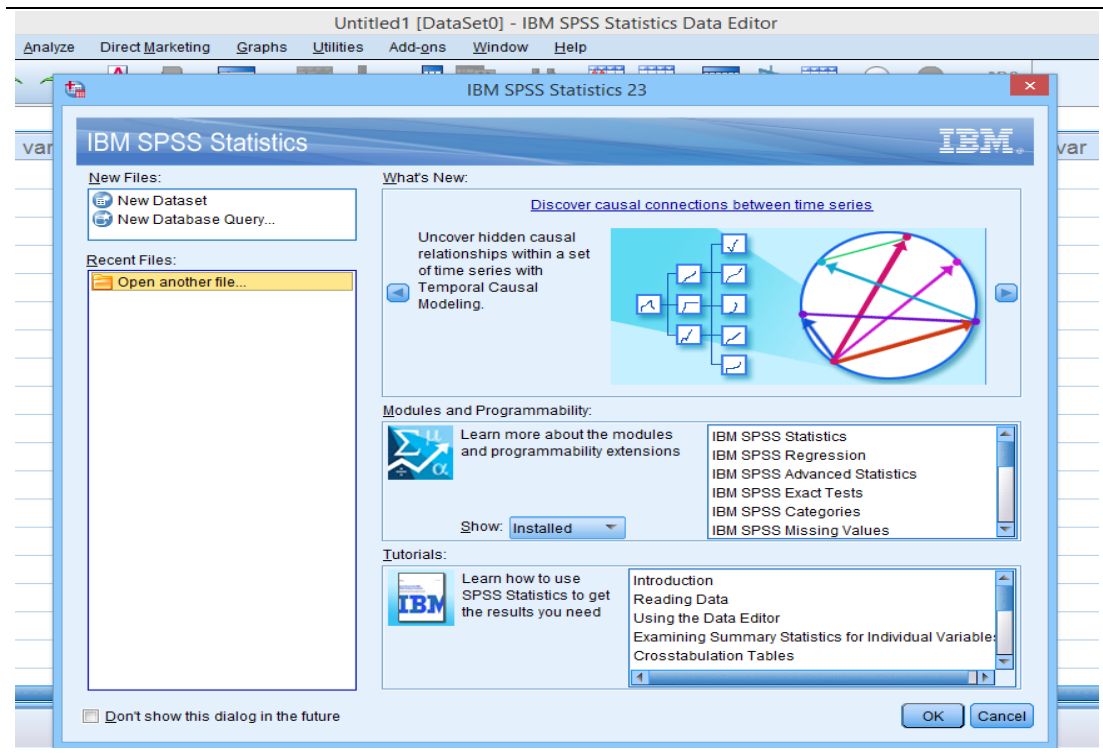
Untitled1 [DataSet0] - IBM SPSS Statistics Data Editor

Analyze Direct Marketing Graphs Utilities Add-ons Window Help

var

var

IBM SPSS Statistics 23

IBM SPSS Statistics

IBM

New Files:

New Dataset

New Database Query...

Recent Files:

Open another file...

What's New:

Discover causal connections between time series

Uncover hidden causal relationships within a set of time series with Temporal Causal Modeling.

Modules and Programmability:

Learn more about the modules and programmability extensions

Show: Installed

IBM SPSS Statistics
IBM SPSS Regression
IBM SPSS Advanced Statistics
IBM SPSS Exact Tests
IBM SPSS Categories
IBM SPSS Missing Values

Tutorials:

IBM

Learn how to use SPSS Statistics to get the results you need

Introduction
Reading Data
Using the Data Editor
Examining Summary Statistics for Individual Variable
Crosstabulation Tables

Don't show this dialog in the future

OK

Cancel